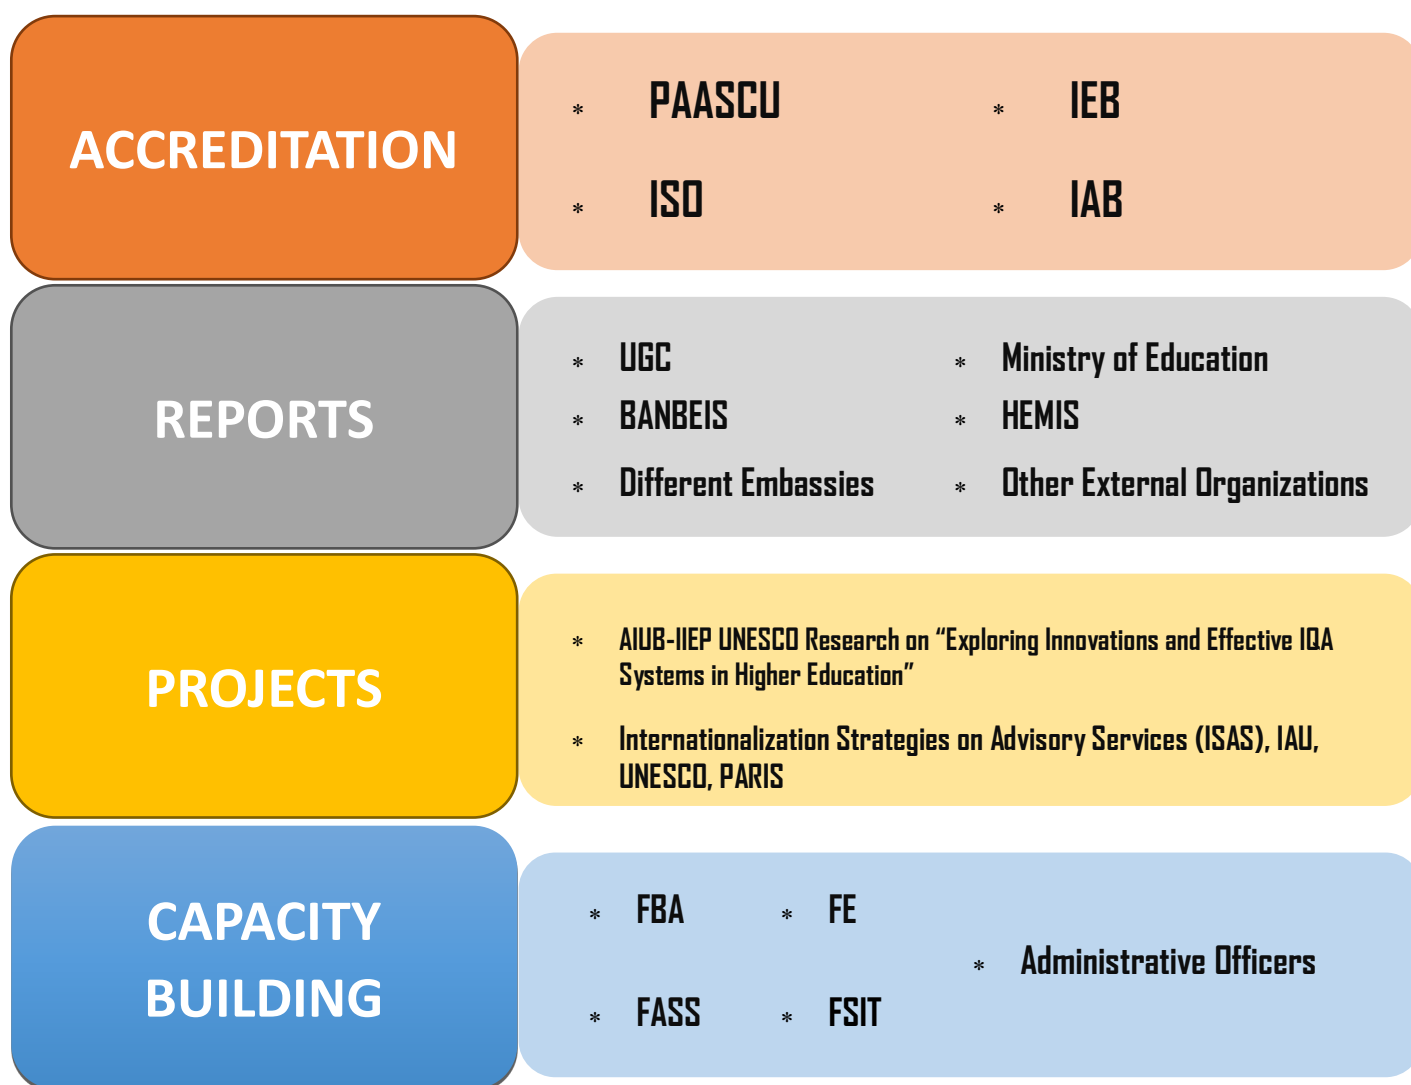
ACCREDITATION

* PAASCU
* IEB
* ISO
* IAB

REPORTS

* UGC
* Ministry of Education
* BANBEIS
* HEMIS
* Different Embassies
* Other External Organizations

PROJECTS

* AIUB-IIEP UNESCO Research on "Exploring Innovations and Effective IQA Systems in Higher Education"
* Internationalization Strategies on Advisory Services (ISAS), IAU, UNESCO, PARIS

CAPACITY BUILDING

* FBA
* FE
* Administrative Officers
* FASS
* FSIT